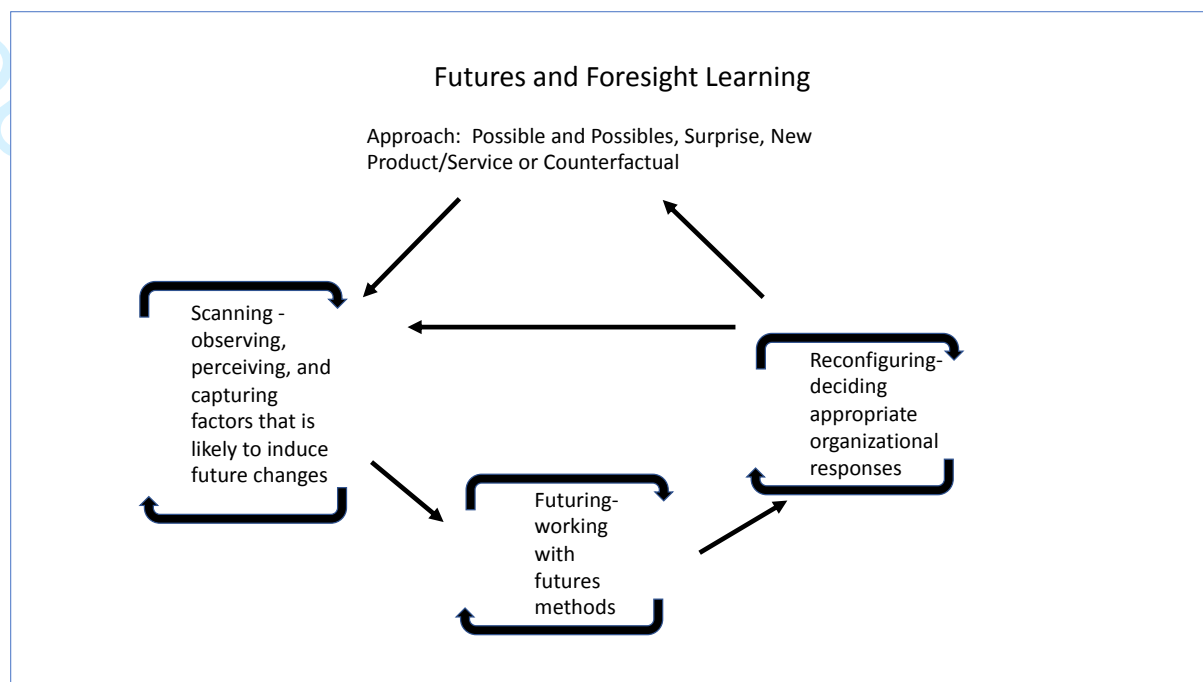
Futures and Foresight Learning

Approach: Possible and Possibles, Surprise, New Product/Service or Counterfactual

Scanning - observing, perceiving, and capturing factors that is likely to induce future changes

Reconfiguring-deciding appropriate organizational responses

Futuring-working with futures methods